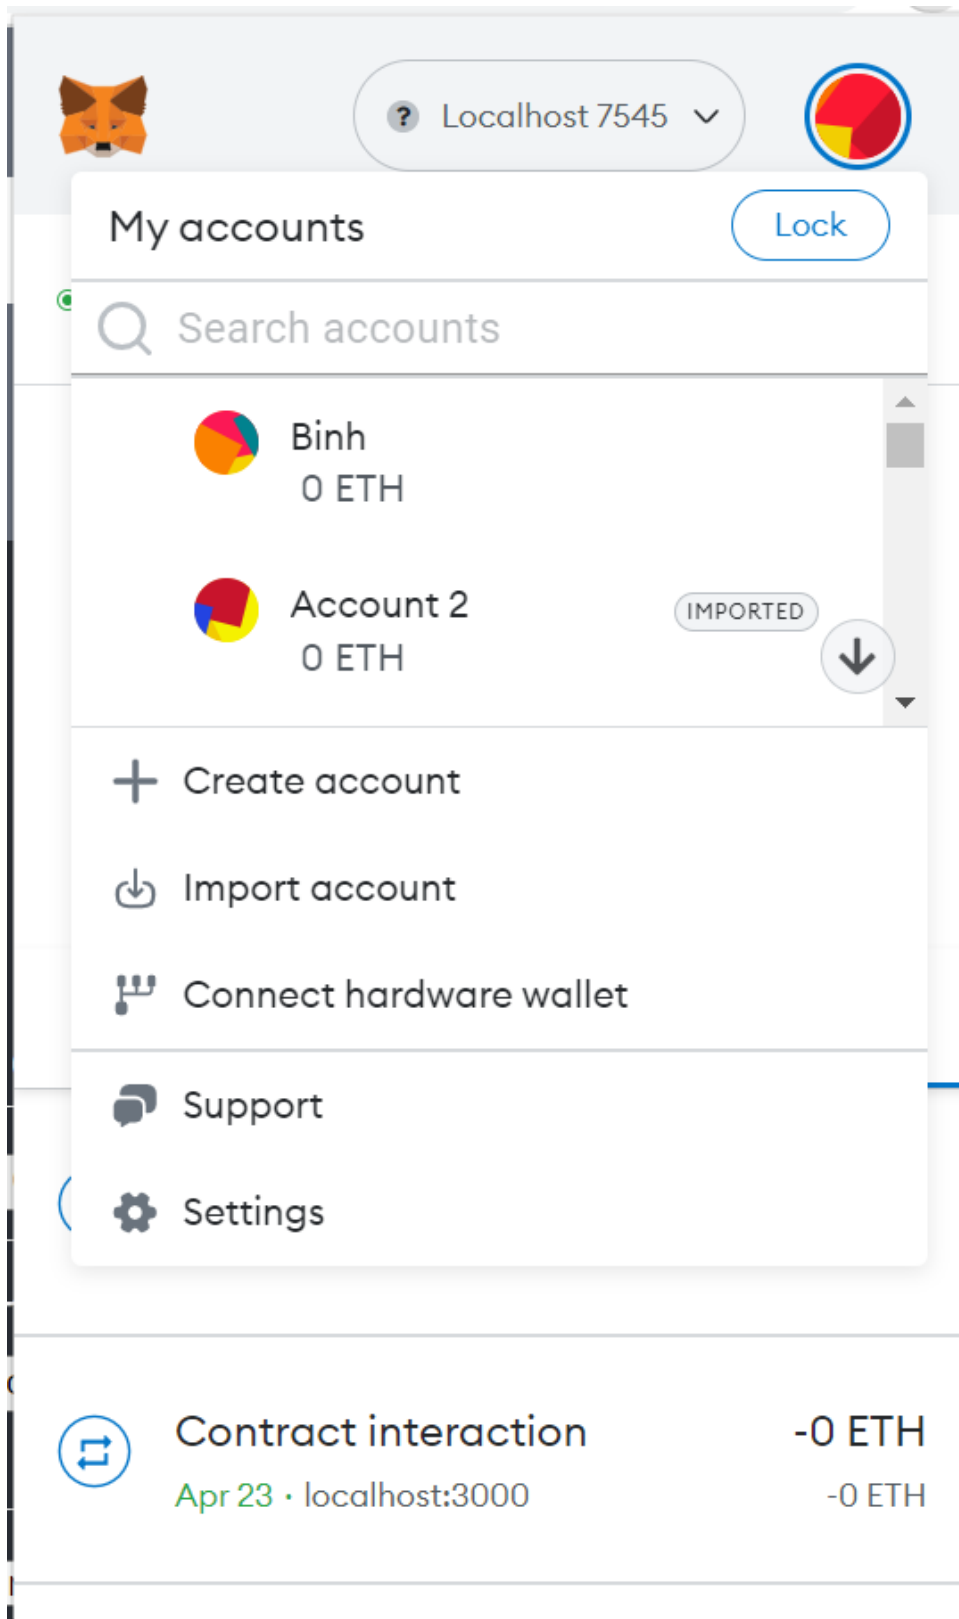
? Localhost 7545

My accounts
Lock

Search accounts

Binh
0 ETH

Account 2
0 ETH
IMPORTED

Create account

Import account

Connect hardware wallet

Support

Settings

Contract interaction
Apr 23 · localhost:3000
-0 ETH
-0 ETH